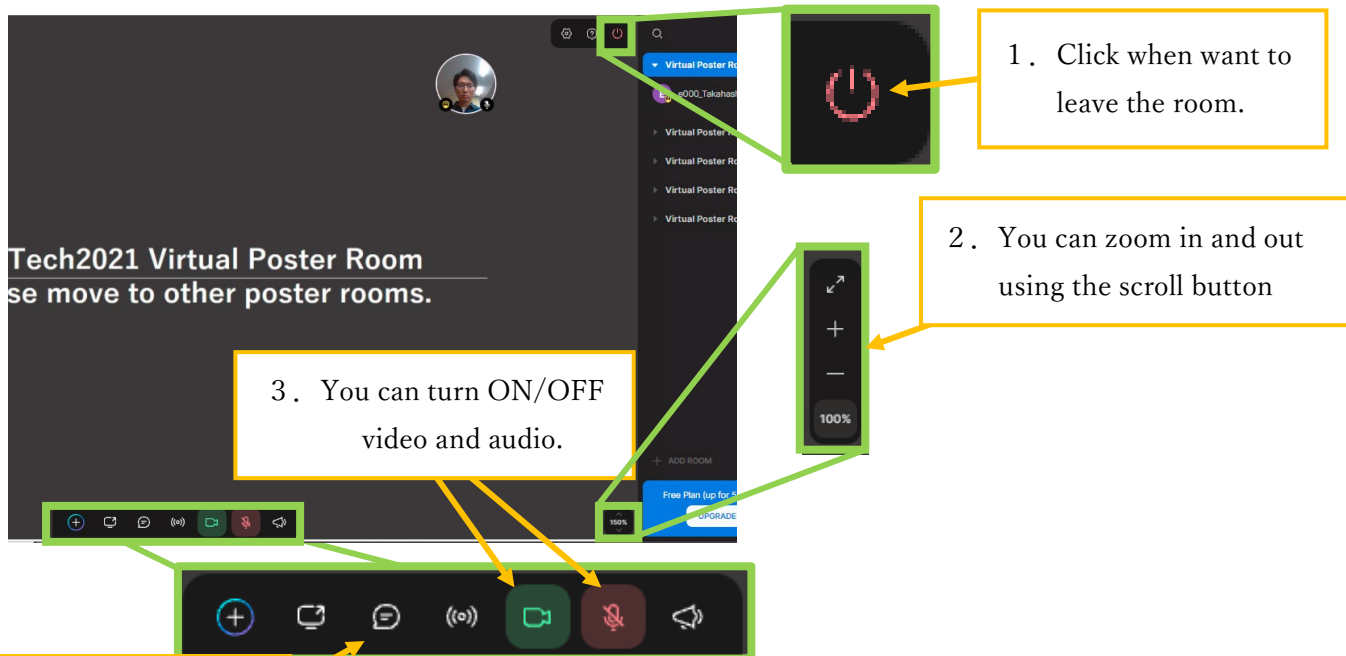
Virtual Poster Ro

e000_Takahash

Virtual Poster R

Virtual Poster Ro

Virtual Poster Ro

Virtual Poster Ro

Tech2021 Virtual Poster Room
se move to other poster rooms.

1．Click when want to leave the room.

2．You can zoom in and out using the scroll button

100%

3．You can turn ON/OFF video and audio.

ADD ROOM

Free Plan (up for 5

UPGRADE

150%